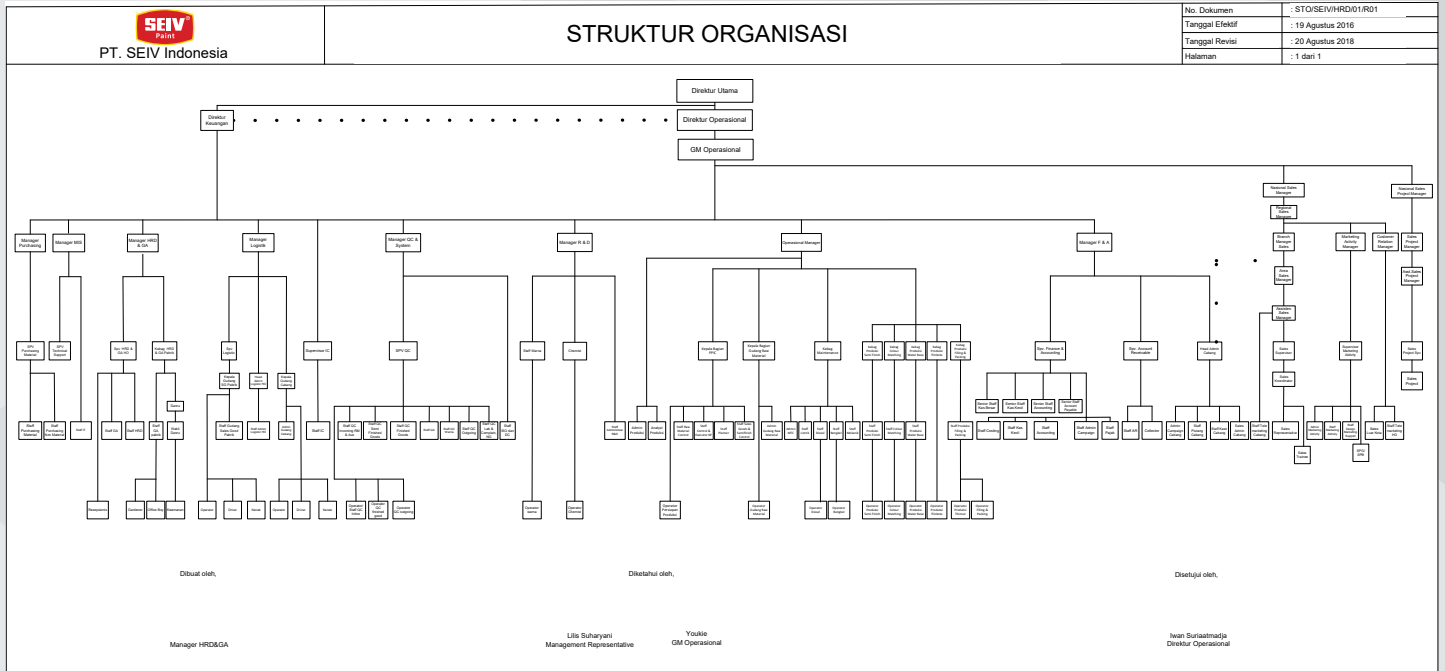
SEIV Paint
PT. SEIV Indonesia

STRUKTUR ORGANISASI

| No. Dokumen | : STO/SEIV/HRD/01/R01 |
|---|---|
| Tanggal Efektif | : 19 Agustus 2016 |
| Tanggal Revisi | : 20 Agustus 2018 |
| Halaman | : 1 dari 1 |

Direktur Utama
Direktur Keuangan
Direktur Operasional
GM Operasional

National Sales Manager
National Sales Project Manager
Regional Sales Manager
Sales Project Manager

Manager Purchasing
Manager MIS
Manager HRD & GA
Manager Logistik
Supervisor IC
Manager QC & System
Manager R & D
Operasional Manager
Manager F & A
Branch Manager Sales
Marketing Activity Manager
Customer Relation Manager
Asst.Sales Project Manager

SPV Purchasing Material
SPV Technical Support
Spv. HRD & GA HO
Kabag. HRD & GA Pabrik
Spv. Logistik
Supervisor IC
SPV QC
Staff Mama
Chemist
Kepala Bagian PPIC
Kepala Bagian Gudang Raw Material
Kabag Maintenance
Kabag Produksi
Spv. Finance & Accounting
Spv. Account Receivable
Head Admin Gallery
Area Sales Manager
Assistant Sales Manager
Sales Supervisor
Supervisor Marketing Activity
Sales Project Spv
Sales Project

Staff Purchasing Material
Staff Purchasing Non Material
Staff IT
Staff GA
Staff HRD
Staff GA pabrik
Satpam
Staff Gudang Sales Grosir Pabrik
Staff IC
Staff QC
Staff Admin Produksi
Analyst Produksi
Staff Costing
Staff Kas Kecil
Staff Accounting
Staff Admin Campaign
Staff Pajak
Staff AR
Collector
Sales Representative
Sales Trainee
SPG/ SPB

Receptionis
Gardener
Office Boy
Operator
Driver
Kenek
Operator QC
Operator Mama
Operator Chemist
Operator Produksi

Dibuat oleh,
Manager HRD&GA

Diketahui oleh,
Lilis Suharyani
Management Representative
Youkie
GM Operasional

Disetujui oleh,
Iwan Suriaatmadja
Direktur Operasional